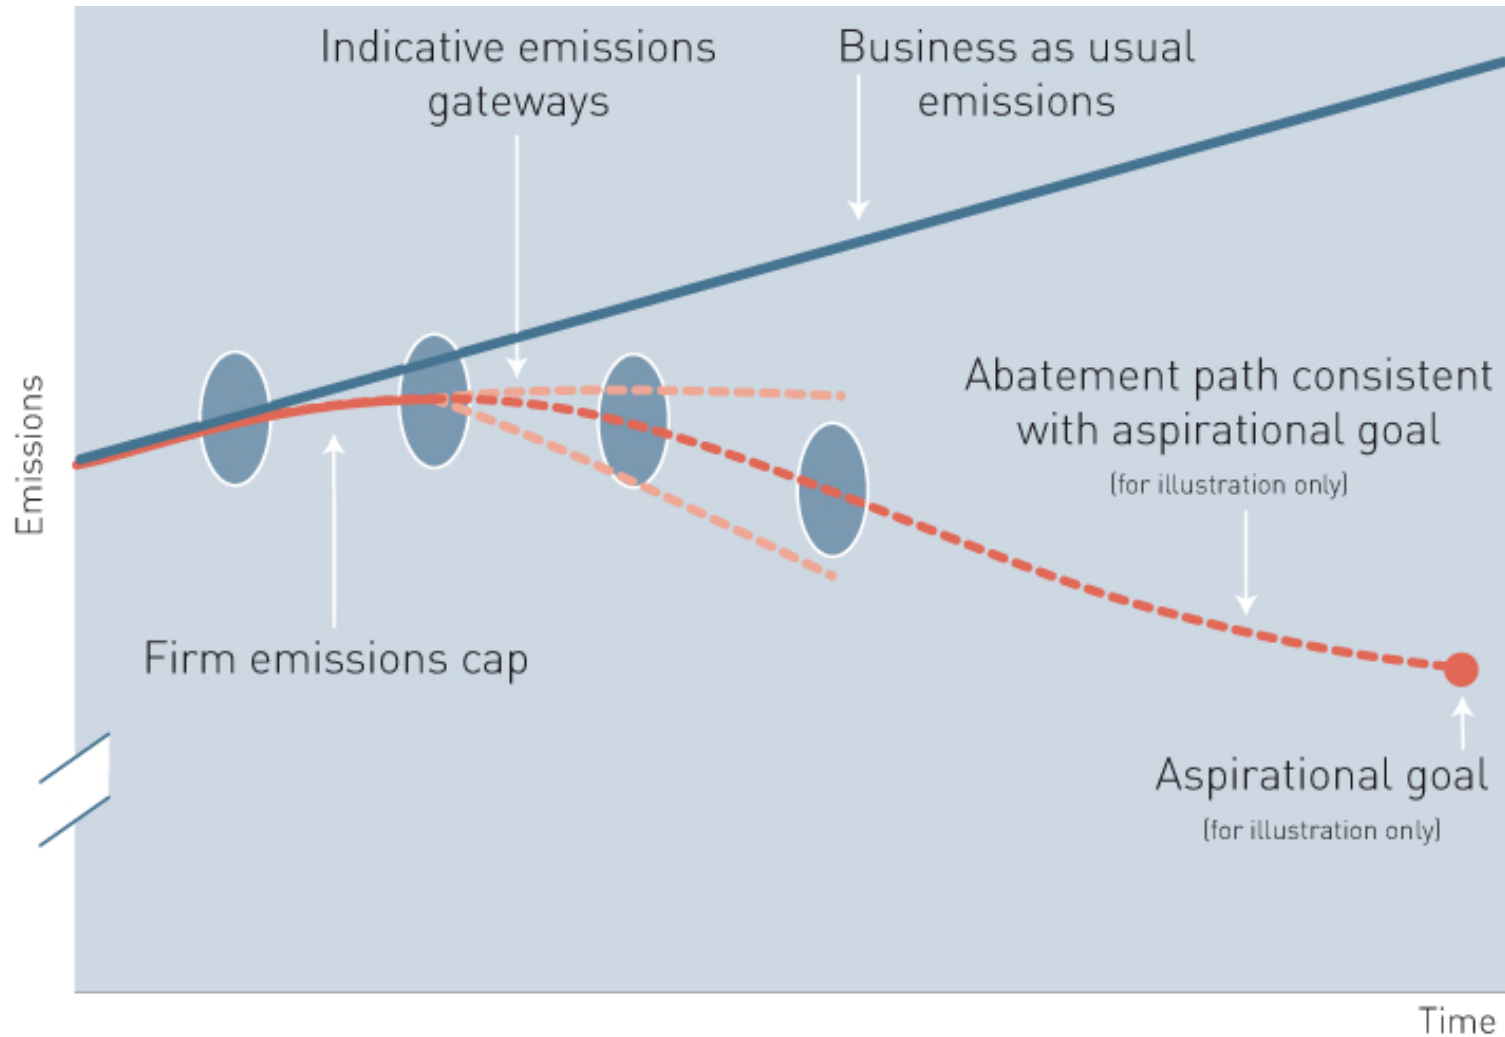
Indicative emissions gateways

Business as usual emissions

Emissions

Abatement path consistent with aspirational goal
(for illustration only)

Firm emissions cap

Aspirational goal
(for illustration only)

Time